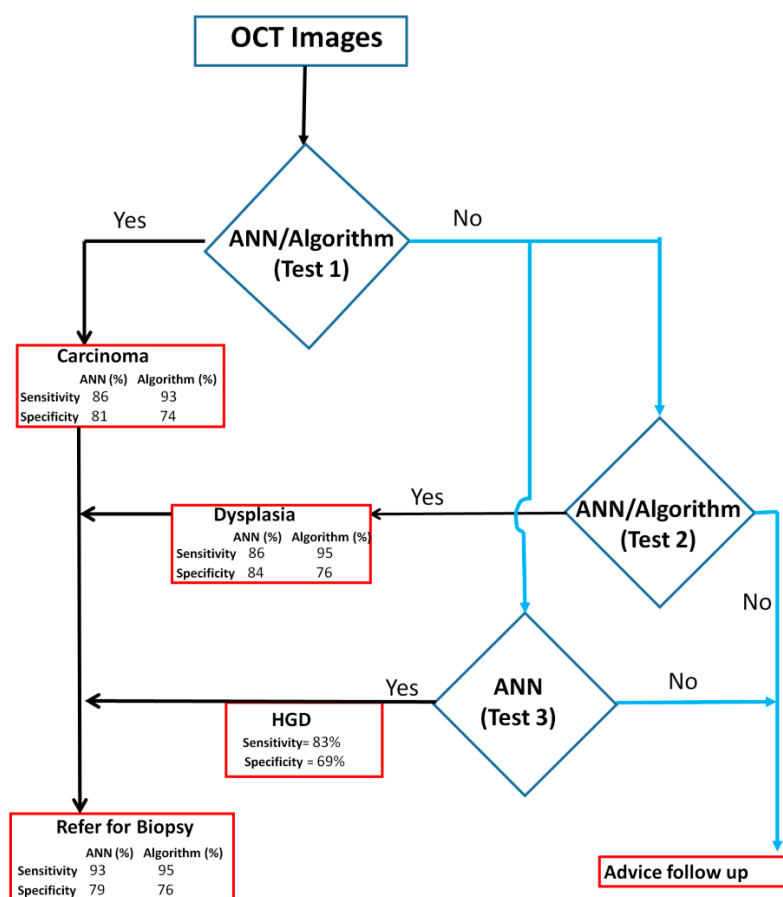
OCT Images

Yes

ANN/Algorithm (Test 1)

No

Carcinoma

|  | ANN (%) | Algorithm (%) |
|---|---|---|
| Sensitivity | 86 | 93 |
| Specificity | 81 | 74 |

Yes

ANN/Algorithm (Test 2)

Dysplasia

|  | ANN (%) | Algorithm (%) |
|---|---|---|
| Sensitivity | 86 | 95 |
| Specificity | 84 | 76 |

No

Yes

ANN (Test 3)

No

HGD

Sensitivity= 83%

Specificity = 69%

Refer for Biopsy

|  | ANN (%) | Algorithm (%) |
|---|---|---|
| Sensitivity | 93 | 95 |
| Specificity | 79 | 76 |

Advice follow up